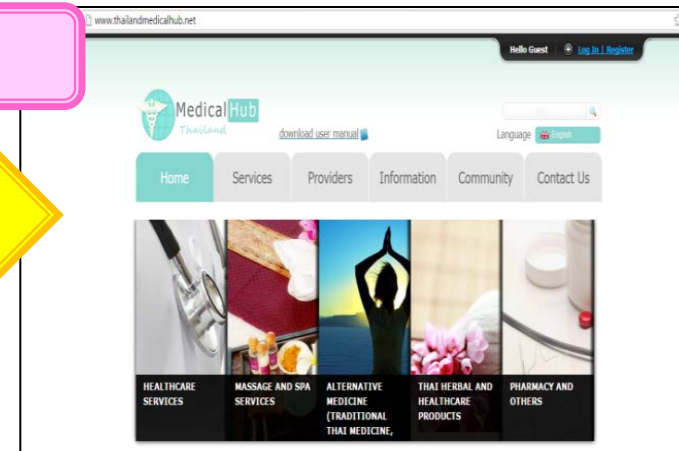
www.thailandmedicalhub.net

Hello Guest | Log In | Register

Medical Hub Thailand

download user manual

Language English

Home Services Providers Information Community Contact Us

HEALTHCARE SERVICES

MASSAGE AND SPA SERVICES

ALTERNATIVE MEDICINE (TRADITIONAL THAI MEDICINE,

THAI HERBAL AND HEALTHCARE PRODUCTS

PHARMACY AND OTHERS